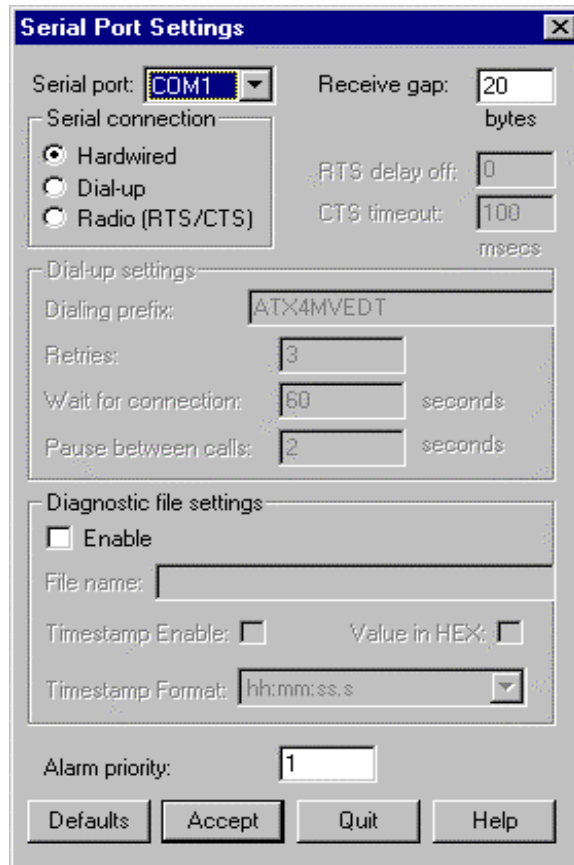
Serial Port Settings

Serial port: COM1

Receive gap: 20 bytes

Serial connection
Hardwired
Dial-up
Radio (RTS/CTS)

RTS delay off: 0
CTS timeout: 100
msecs

Dial-up settings
Dialing prefix: ATX4MVEDT
Retries: 3
Wait for connection: 60 seconds
Pause between calls: 2 seconds

Diagnostic file settings
Enable
File name:
Timestamp Enable:
Value in HEX:
Timestamp Format: hh:mm:ss.s

Alarm priority: 1

Defaults
Accept
Quit
Help